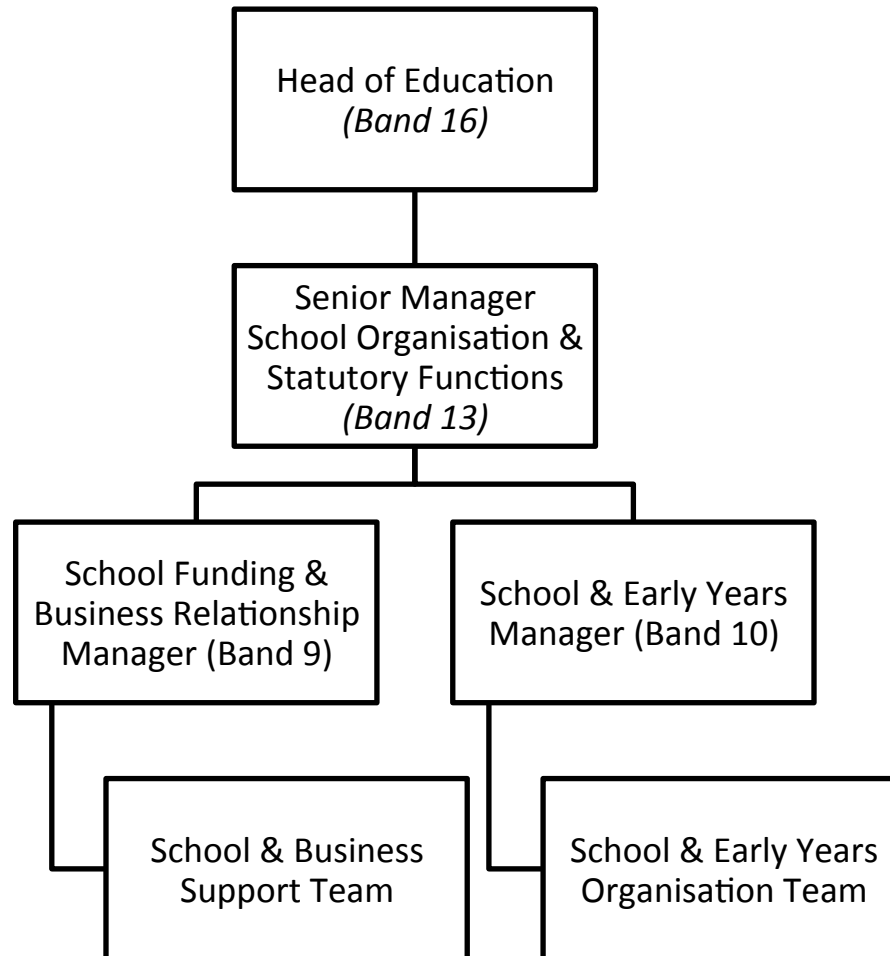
Head of Education
*(Band 16)*

Senior Manager
School Organisation &
Statutory Functions
*(Band 13)*

School Funding &
Business Relationship
Manager (Band 9)

School & Early Years
Manager (Band 10)

School & Business
Support Team

School & Early Years
Organisation Team